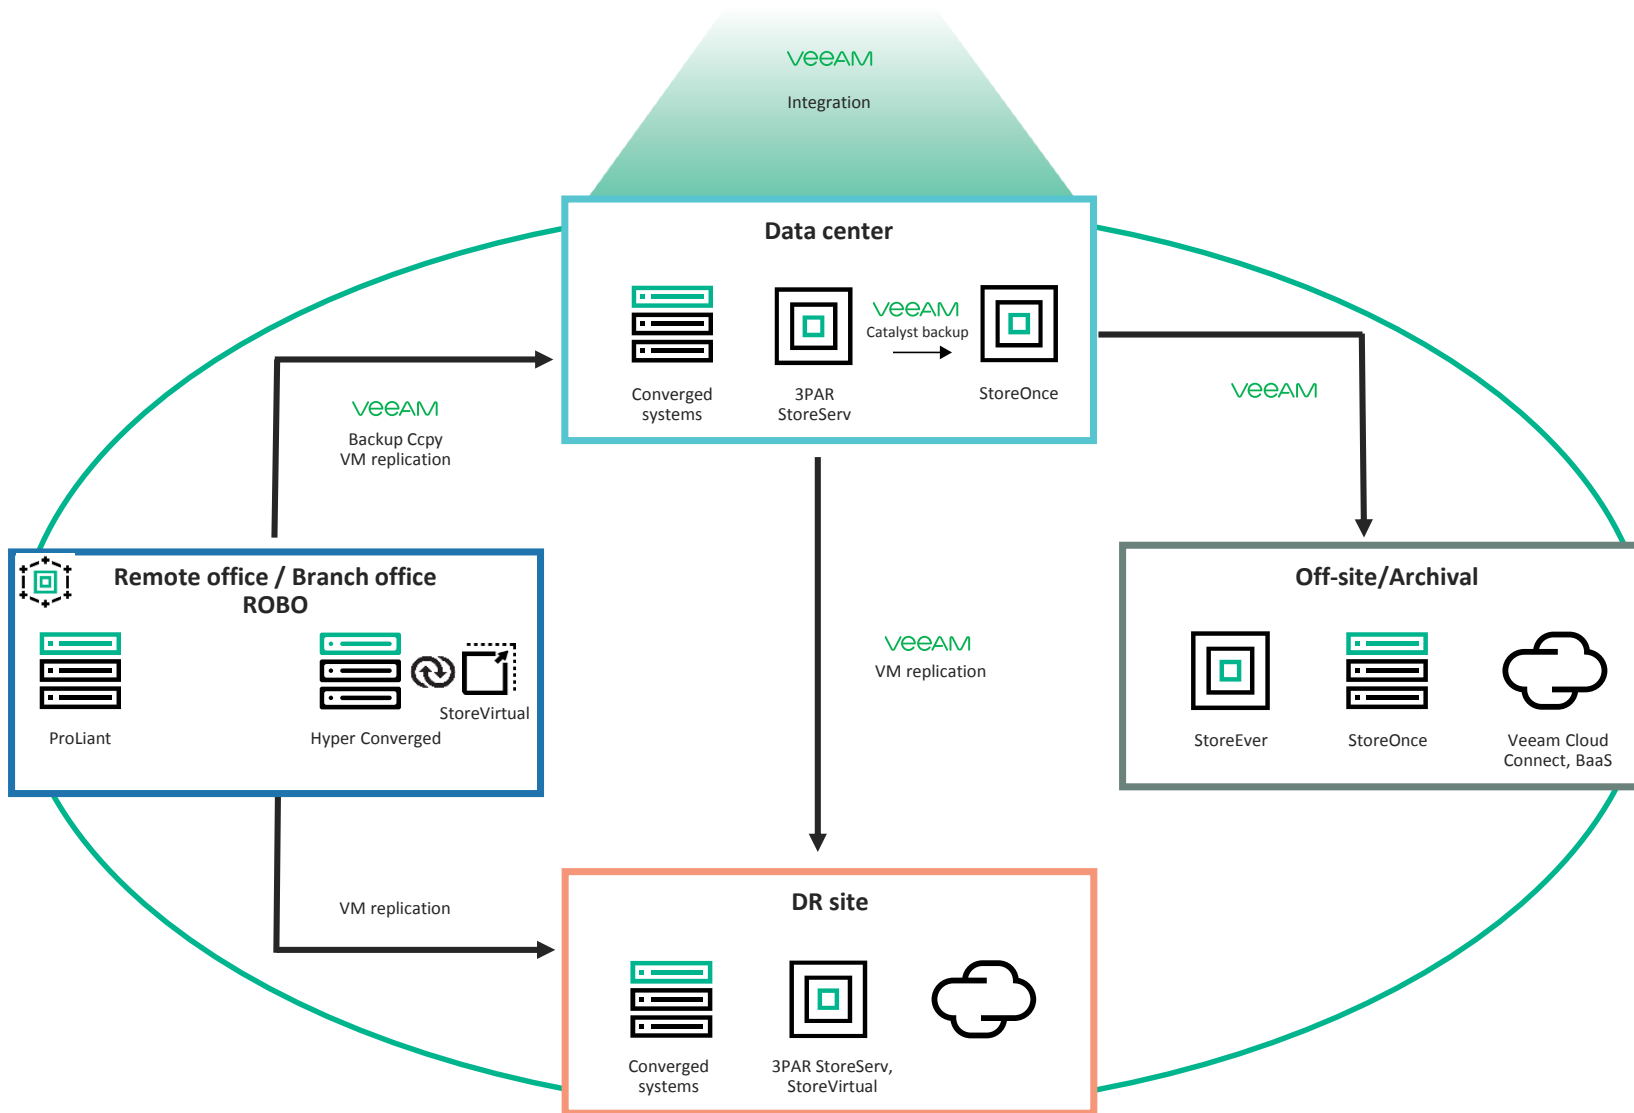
VeeAM
Integration

Data center

Converged systems

3PAR StoreServ

VeeAM
Catalyst backup

StoreOnce

VeeAM

VeeAM
Backup Ccpy
VM replication

Remote office / Branch office
ROBO

ProLiant

Hyper Converged

StoreVirtual

VeeAM
VM replication

Off-site/Archival

StoreEver

StoreOnce

Veeam Cloud Connect, BaaS

VM replication

DR site

Converged systems

3PAR StoreServ, StoreVirtual